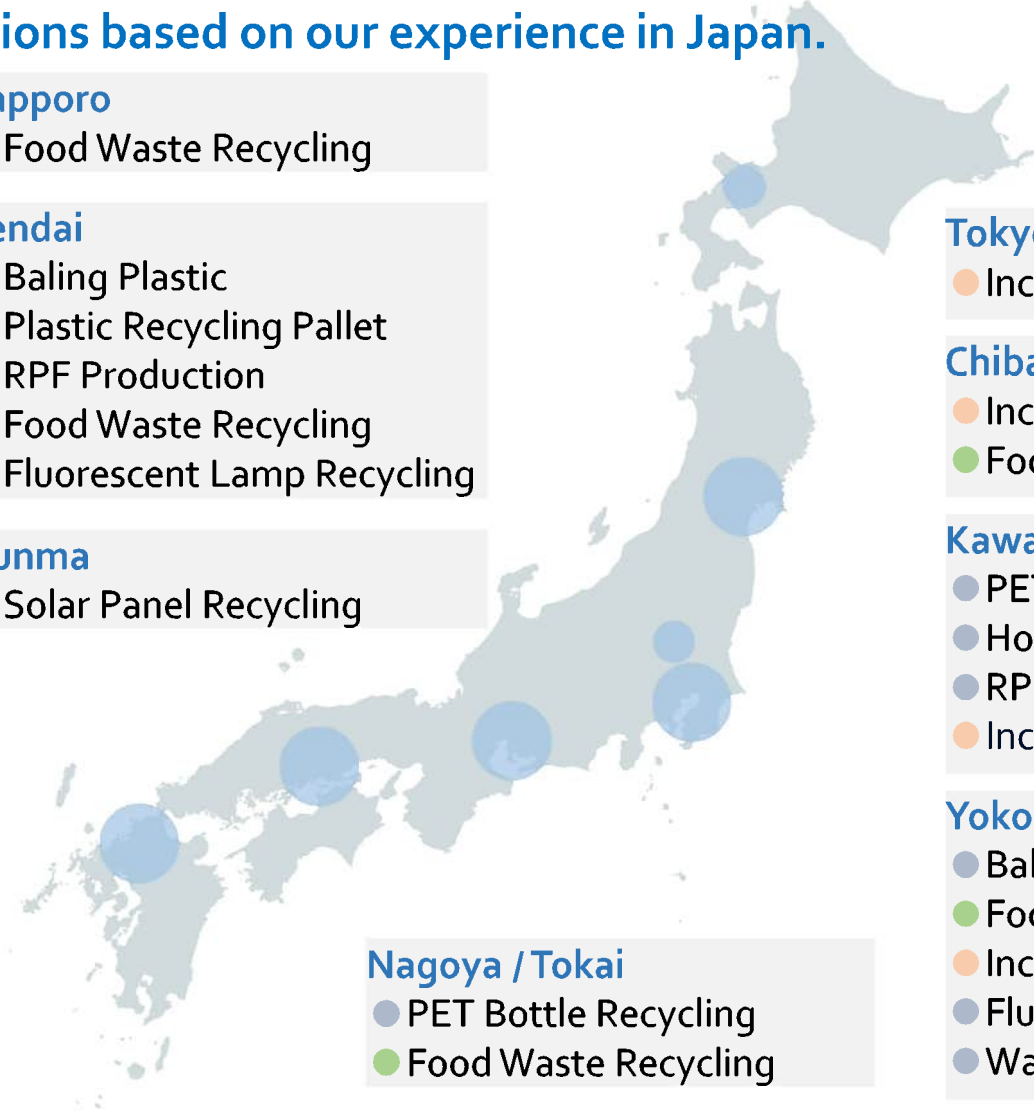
ions based on our experience in Japan.

apporo
Food Waste Recycling

endai
Baling Plastic
Plastic Recycling Pallet
RPF Production
Food Waste Recycling
Fluorescent Lamp Recycling

unma
Solar Panel Recycling

Toky
Inc

Chiba
Inc
Foo

Kawa
PET
Ho
RP
Inc

Yoko
Bal
Foo
Inc
Flu
Wa

Nagoya / Tokai
PET Bottle Recycling
Food Waste Recycling